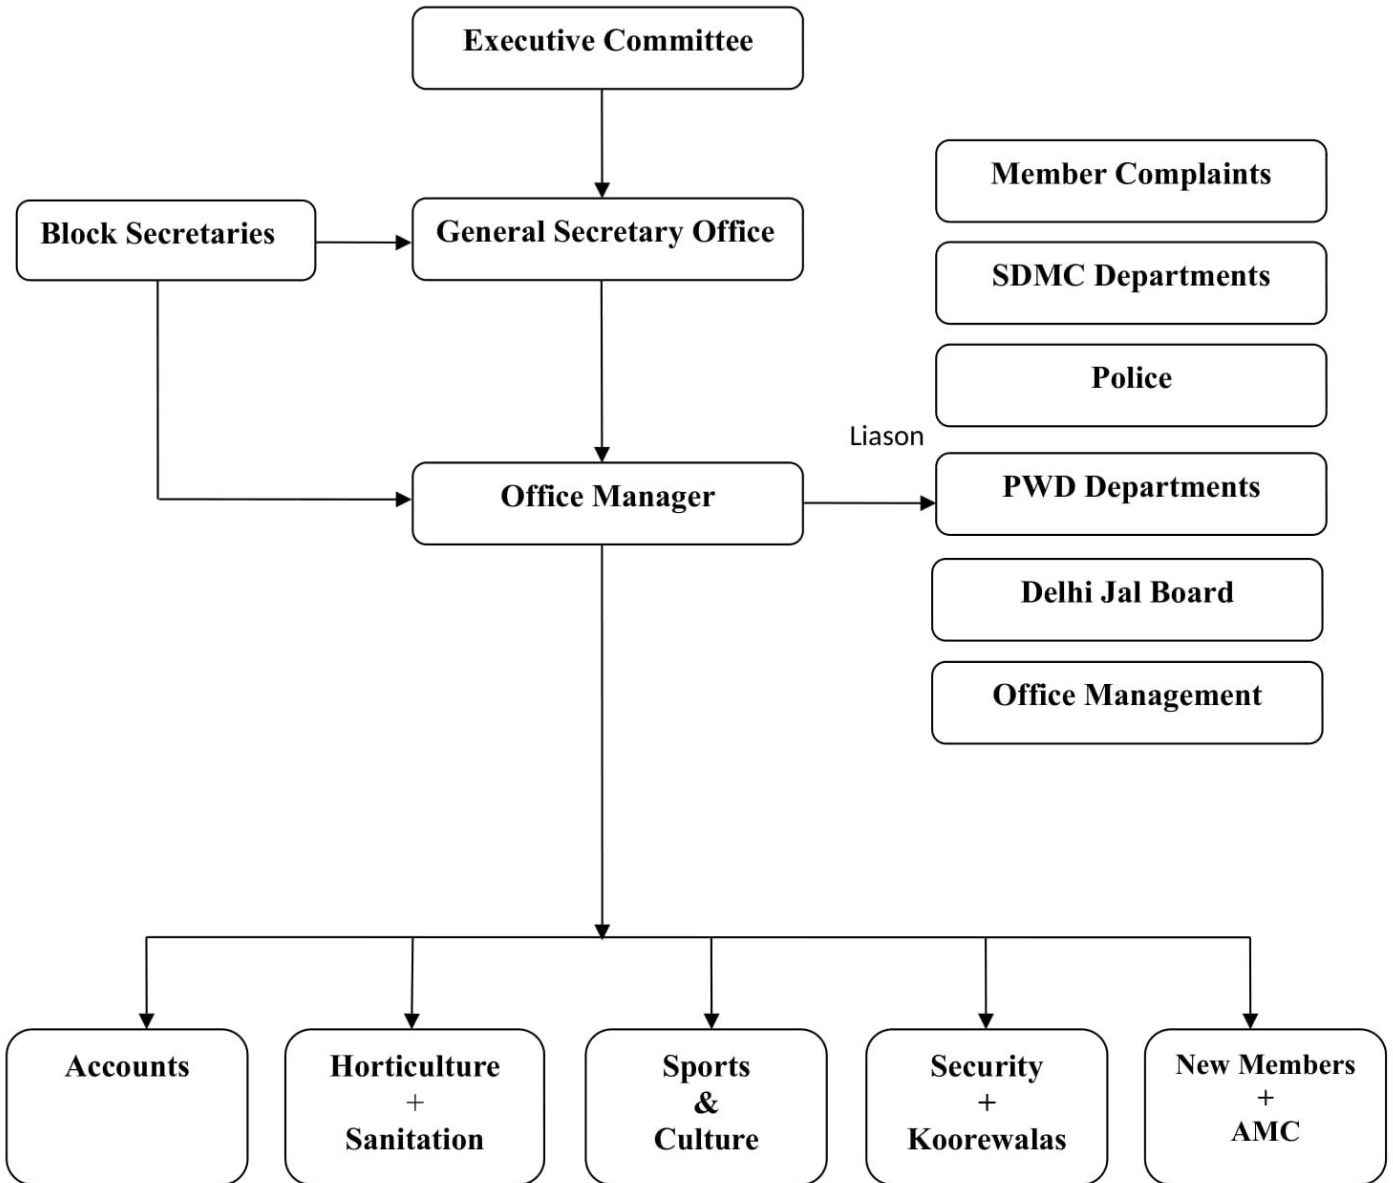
Executive Committee

Member Complaints

Block Secretaries

General Secretary Office

SDMC Departments

Police

Liason

Office Manager

PWD Departments

Delhi Jal Board

Office Management

Accounts

Horticulture + Sanitation

Sports & Culture

Security + Koorewalas

New Members + AMC